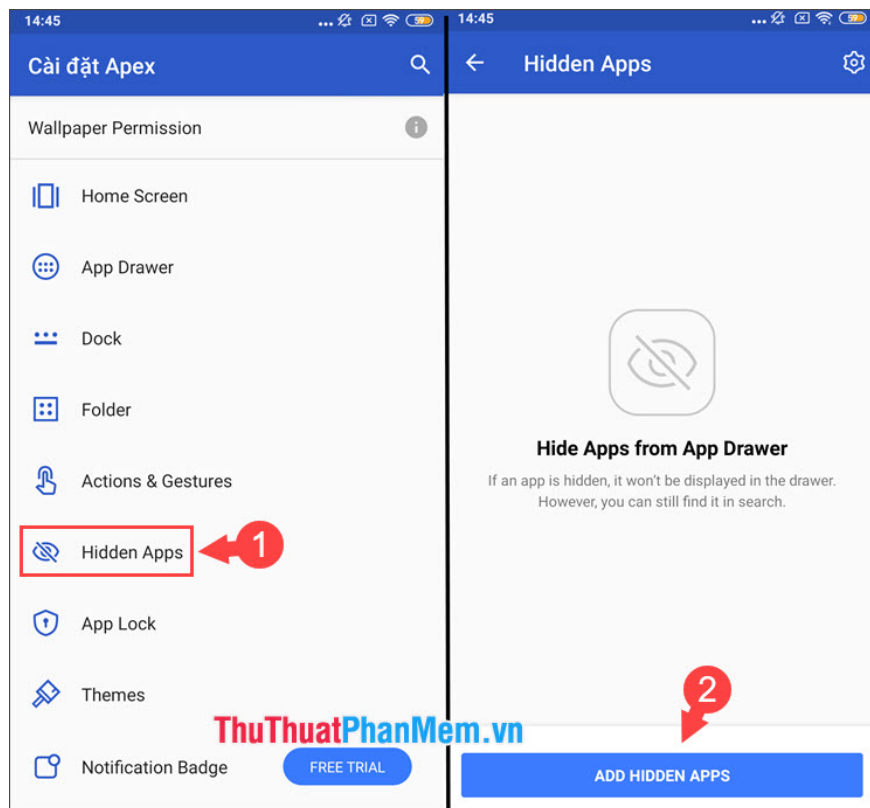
14:45

Cài đặt Apex

Wallpaper Permission

Home Screen

App Drawer

Dock

Folder

Actions & Gestures

Hidden Apps

1

App Lock

Themes

Notification Badge

FREE TRIAL

14:45

Hidden Apps

Hide Apps from App Drawer

If an app is hidden, it won't be displayed in the drawer. However, you can still find it in search.

2

ADD HIDDEN APPS

ThuThuatPhanMem.vn